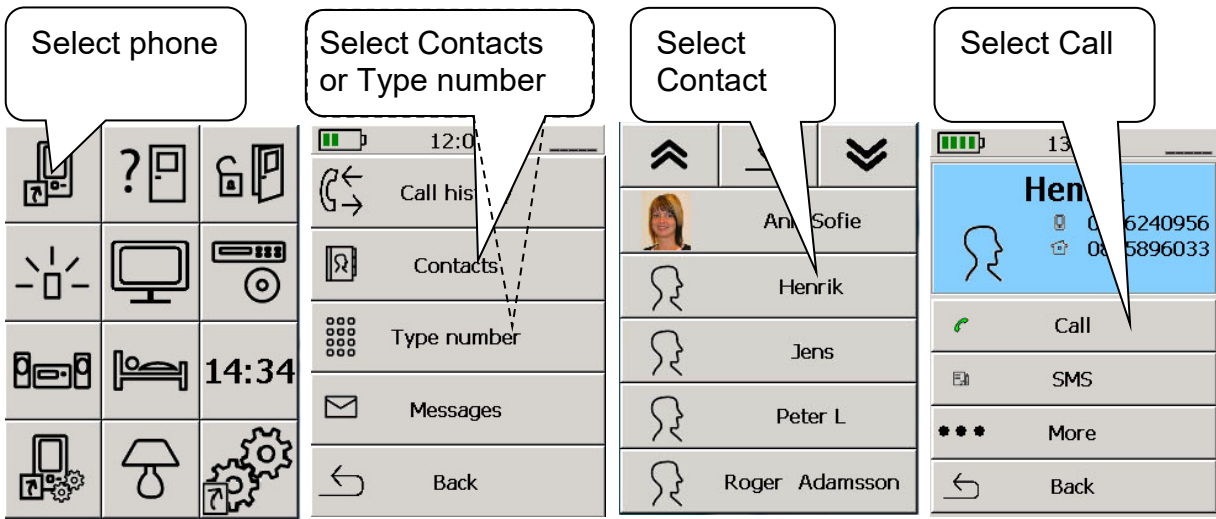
Select phone

14:34

Select Contacts or Type number

12:0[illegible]

Call his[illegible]

Contacts

Type number

Messages

Back

Select Contact

An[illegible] Sofie

Henrik

Jens

Peter L

Roger Adamsson

Select Call

13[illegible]

Hen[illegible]

0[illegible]6240956

0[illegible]5896033

Call

SMS

More

Back